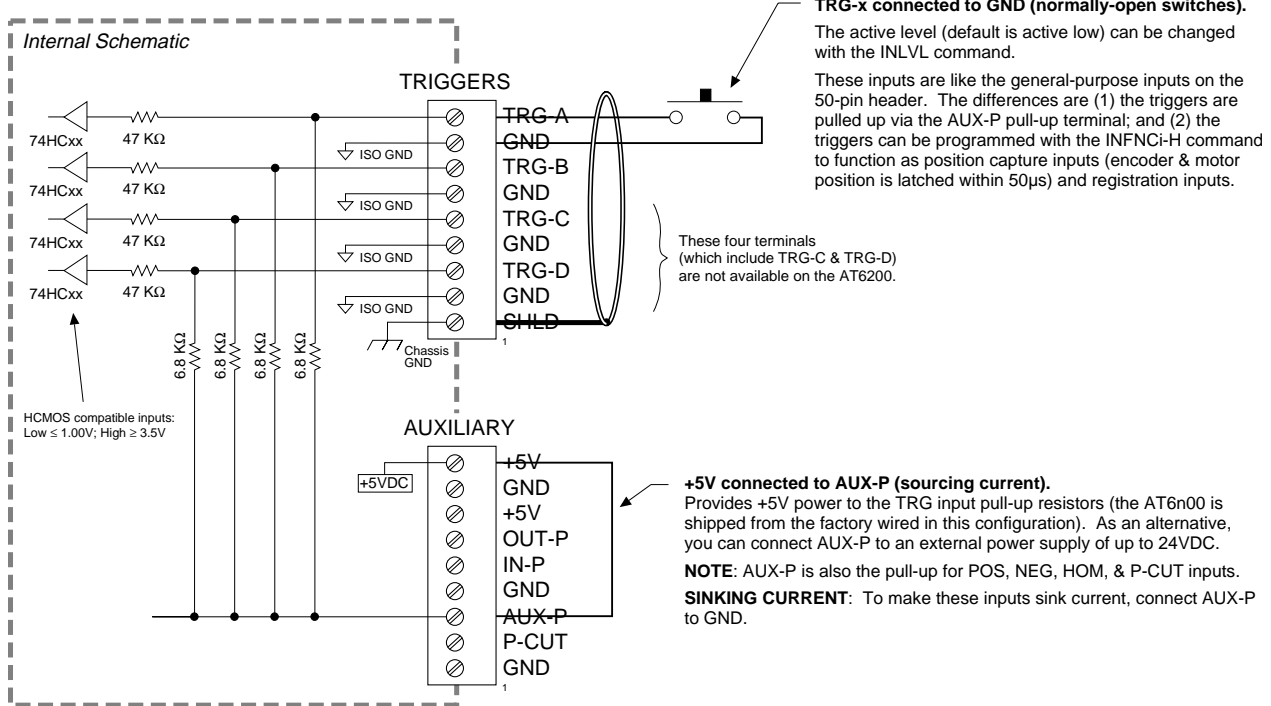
Internal Schematic

TRG-x connected to GND (normally-open switches).

The active level (default is active low) can be changed with the INLVL command.

These inputs are like the general-purpose inputs on the 50-pin header. The differences are (1) the triggers are pulled up via the AUX-P pull-up terminal; and (2) the triggers can be programmed with the INFNCi-H command to function as position capture inputs (encoder & motor position is latched within 50μs) and registration inputs.

TRIGGERS

TRG-A
GND
TRG-B
GND
TRG-C
GND
TRG-D
GND
SHLD

1

74HCxx 47 KΩ
74HCxx 47 KΩ
74HCxx 47 KΩ
74HCxx 47 KΩ

ISO GND
ISO GND
ISO GND
ISO GND

These four terminals (which include TRG-C & TRG-D) are not available on the AT6200.

6.8 KΩ
6.8 KΩ
6.8 KΩ
6.8 KΩ

Chassis GND

HCMOS compatible inputs: Low ≤ 1.00V; High ≥ 3.5V

AUXILIARY

+5VDC

+5V
GND
+5V
OUT-P
IN-P
GND
AUX-P
P-CUT
GND

1

+5V connected to AUX-P (sourcing current).
Provides +5V power to the TRG input pull-up resistors (the AT6n00 is shipped from the factory wired in this configuration). As an alternative, you can connect AUX-P to an external power supply of up to 24VDC.

NOTE: AUX-P is also the pull-up for POS, NEG, HOM, & P-CUT inputs.

SINKING CURRENT: To make these inputs sink current, connect AUX-P to GND.